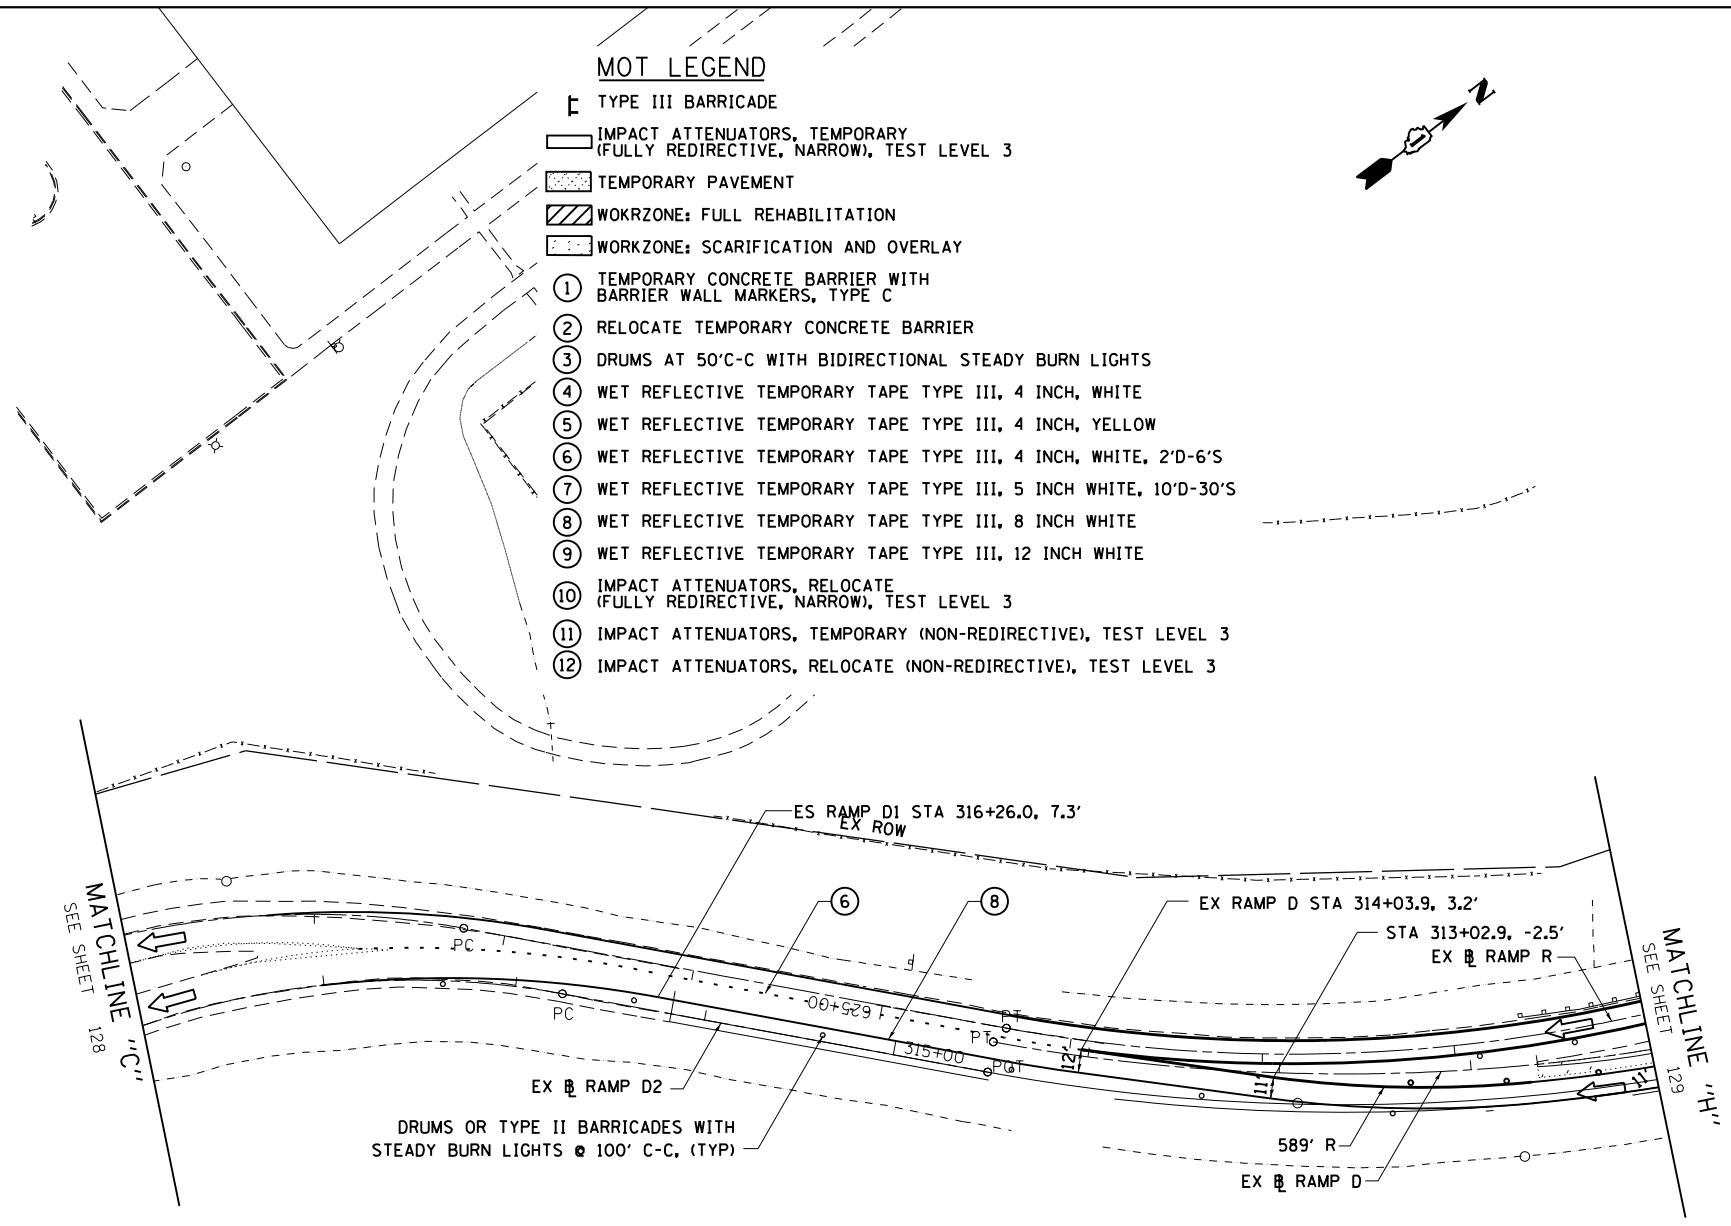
MOT LEGEND

TYPE III BARRICADE

IMPACT ATTENUATORS, TEMPORARY (FULLY REDIRECTIVE, NARROW), TEST LEVEL 3

TEMPORARY PAVEMENT

WOKRZONE: FULL REHABILITATION

WORKZONE: SCARIFICATION AND OVERLAY

1 TEMPORARY CONCRETE BARRIER WITH BARRIER WALL MARKERS, TYPE C

2 RELOCATE TEMPORARY CONCRETE BARRIER

3 DRUMS AT 50'C-C WITH BIDIRECTIONAL STEADY BURN LIGHTS

4 WET REFLECTIVE TEMPORARY TAPE TYPE III, 4 INCH, WHITE

5 WET REFLECTIVE TEMPORARY TAPE TYPE III, 4 INCH, YELLOW

6 WET REFLECTIVE TEMPORARY TAPE TYPE III, 4 INCH, WHITE, 2'D-6'S

7 WET REFLECTIVE TEMPORARY TAPE TYPE III, 5 INCH WHITE, 10'D-30'S

8 WET REFLECTIVE TEMPORARY TAPE TYPE III, 8 INCH WHITE

9 WET REFLECTIVE TEMPORARY TAPE TYPE III, 12 INCH WHITE

10 IMPACT ATTENUATORS, RELOCATE (FULLY REDIRECTIVE, NARROW), TEST LEVEL 3

11 IMPACT ATTENUATORS, TEMPORARY (NON-REDIRECTIVE), TEST LEVEL 3

12 IMPACT ATTENUATORS, RELOCATE (NON-REDIRECTIVE), TEST LEVEL 3

N

ES RAMP D1 STA 316+26.0, 7.3'

EX ROW

6

8

EX RAMP D STA 314+03.9, 3.2'

STA 313+02.9, -2.5'

EX ℄ RAMP R

MATCHLINE "C"
SEE SHEET 128

MATCHLINE "H"
SEE SHEET 129

PC

PC

PT

PT

PCT

625+00

315+00

12

11

11

EX ℄ RAMP D2

DRUMS OR TYPE II BARRICADES WITH STEADY BURN LIGHTS @ 100' C-C, (TYP)

589' R

EX ℄ RAMP D